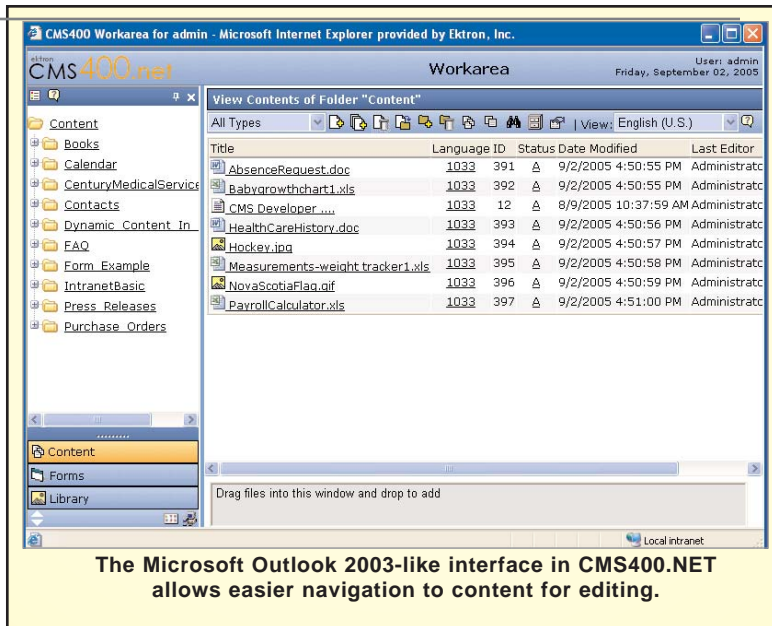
CMS400 Workarea for admin - Microsoft Internet Explorer provided by Ektron, Inc.

ektron CMS400.net

Workarea

User: admin
Friday, September 02, 2005

Content
Books
Calendar
CenturyMedicalService
Contacts
Dynamic Content In
FAQ
Form Example
IntranetBasic
Press Releases
Purchase Orders

Content
Forms
Library

View Contents of Folder "Content"

All Types | View: English (U.S.)

| Title | Language ID | | Status | Date Modified | Last Editor |
|---|---|---|---|---|---|
| AbsenceRequest.doc | 1033 | 391 | A | 9/2/2005 4:50:55 PM | Administratc |
| Babygrowthchart1.xls | 1033 | 392 | A | 9/2/2005 4:50:55 PM | Administratc |
| CMS Developer .... | 1033 | 12 | A | 8/9/2005 10:37:59 AM | Administratc |
| HealthCareHistory.doc | 1033 | 393 | A | 9/2/2005 4:50:56 PM | Administratc |
| Hockey.jpg | 1033 | 394 | A | 9/2/2005 4:50:57 PM | Administratc |
| Measurements-weight tracker1.xls | 1033 | 395 | A | 9/2/2005 4:50:58 PM | Administratc |
| NovaScotiaFlag.gif | 1033 | 396 | A | 9/2/2005 4:50:59 PM | Administratc |
| PayrollCalculator.xls | 1033 | 397 | A | 9/2/2005 4:51:00 PM | Administratc |

Drag files into this window and drop to add

Local intranet

The Microsoft Outlook 2003-like interface in CMS400.NET allows easier navigation to content for editing.